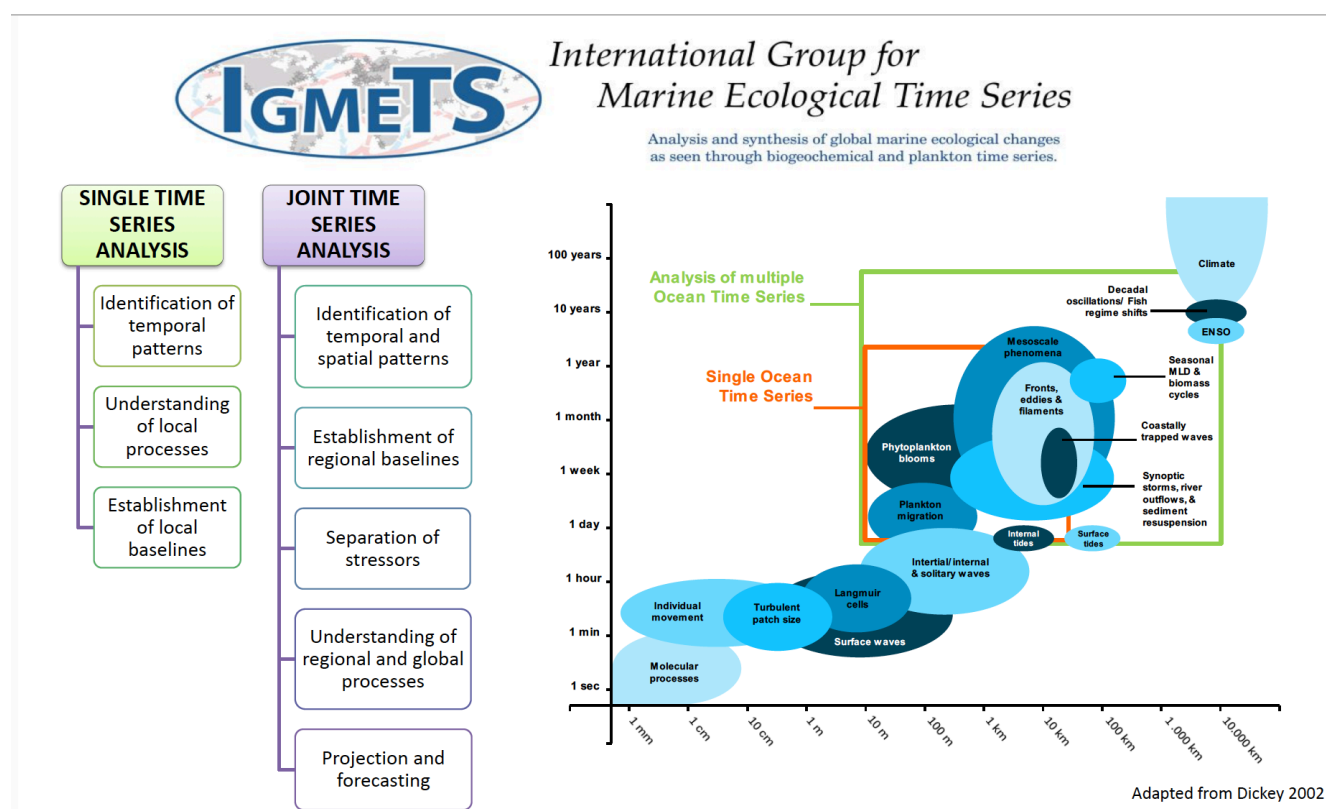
IGMETS

International Group for Marine Ecological Time Series

Analysis and synthesis of global marine ecological changes as seen through biogeochemical and plankton time series.

SINGLE TIME SERIES ANALYSIS

Identification of temporal patterns

Understanding of local processes

Establishment of local baselines

JOINT TIME SERIES ANALYSIS

Identification of temporal and spatial patterns

Establishment of regional baselines

Separation of stressors

Understanding of regional and global processes

Projection and forecasting

100 years
10 years
1 year
1 month
1 week
1 day
1 hour
1 min
1 sec

Analysis of multiple Ocean Time Series

Single Ocean Time Series

Climate

Decadal oscillations/ Fish regime shifts

ENSO

Mesoscale phenomena

Seasonal MLD & biomass cycles

Fronts, eddies & filaments

Coastally trapped waves

Phytoplankton blooms

Synoptic storms, river outflows, & sediment resuspension

Plankton migration

Internal tides

Surface tides

Intertial/internal & solitary waves

Langmuir cells

Individual movement

Turbulent patch size

Surface waves

Molecular processes

1 mm
1 cm
10 cm
1 m
10 m
100 m
1 km
10 km
100 km
1.000 km
10.000 km

Adapted from Dickey 2002